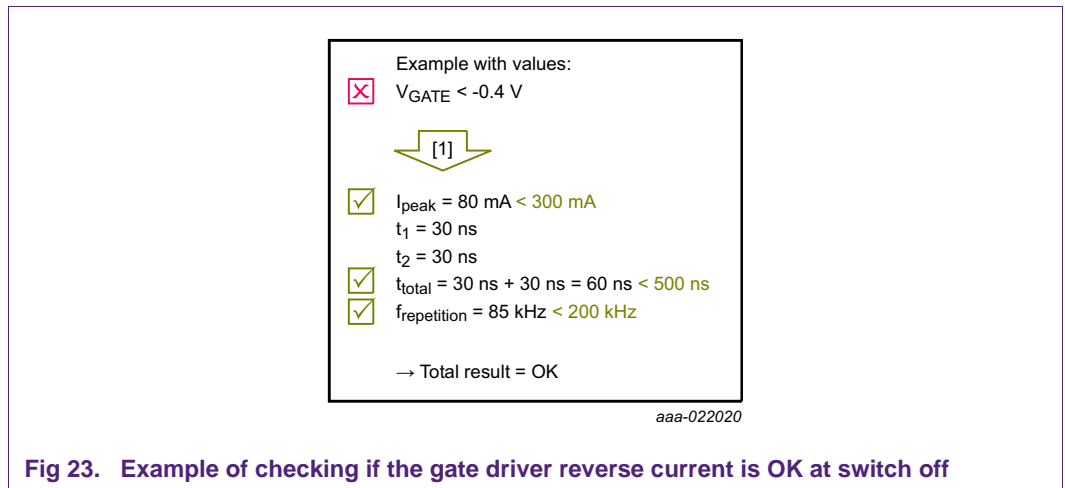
Example with values:
$V_{GATE}$ < -0.4 V

[1]

$I_{peak}$ = 80 mA < 300 mA
$t_1$ = 30 ns
$t_2$ = 30 ns
$t_{total}$ = 30 ns + 30 ns = 60 ns < 500 ns
$f_{repetition}$ = 85 kHz < 200 kHz

→ Total result = OK

aaa-022020

Fig 23. Example of checking if the gate driver reverse current is OK at switch off